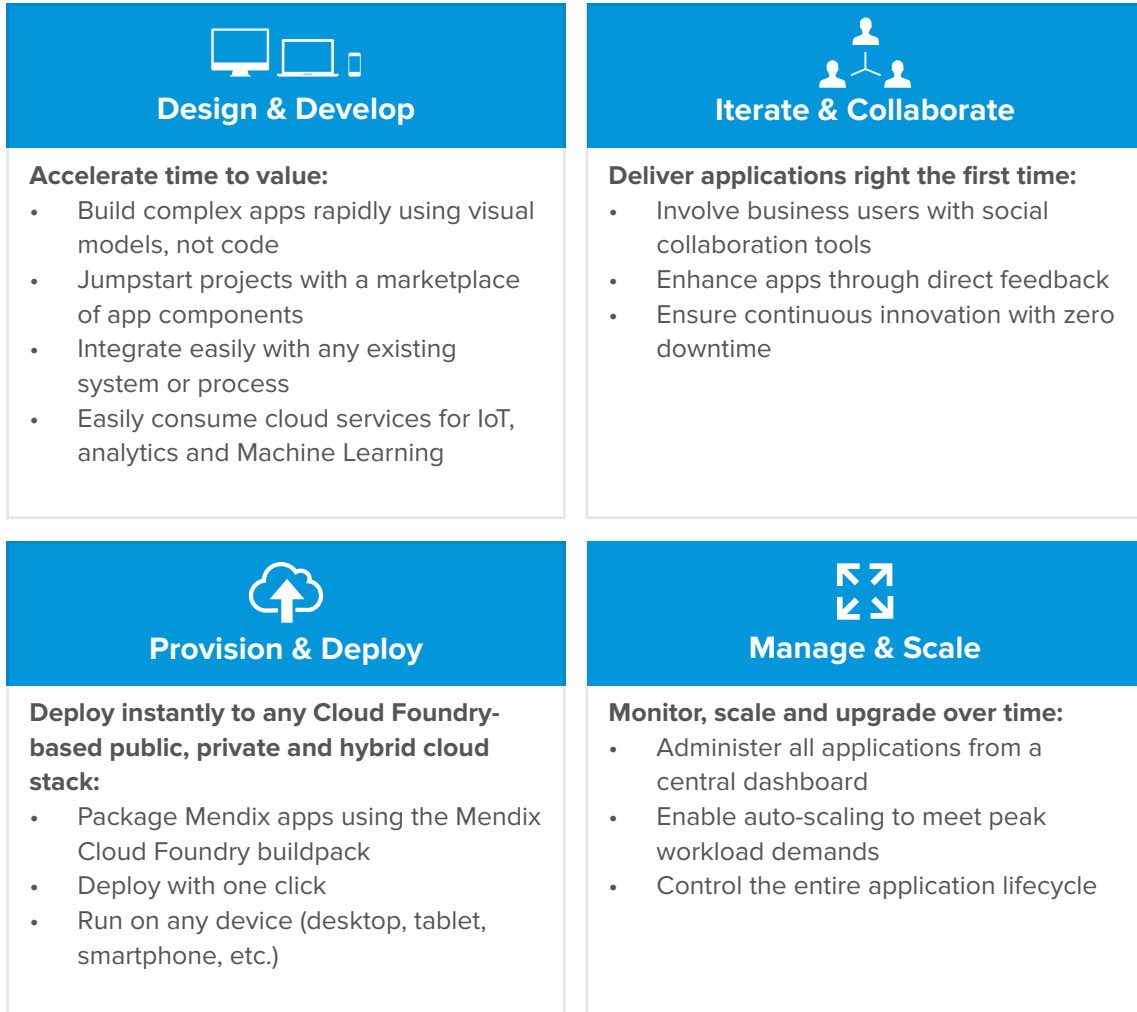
Design & Develop

Accelerate time to value:
- Build complex apps rapidly using visual models, not code
- Jumpstart projects with a marketplace of app components
- Integrate easily with any existing system or process
- Easily consume cloud services for IoT, analytics and Machine Learning

Iterate & Collaborate

Deliver applications right the first time:
- Involve business users with social collaboration tools
- Enhance apps through direct feedback
- Ensure continuous innovation with zero downtime

Provision & Deploy

Deploy instantly to any Cloud Foundry-based public, private and hybrid cloud stack:
- Package Mendix apps using the Mendix Cloud Foundry buildpack
- Deploy with one click
- Run on any device (desktop, tablet, smartphone, etc.)

Manage & Scale

Monitor, scale and upgrade over time:
- Administer all applications from a central dashboard
- Enable auto-scaling to meet peak workload demands
- Control the entire application lifecycle